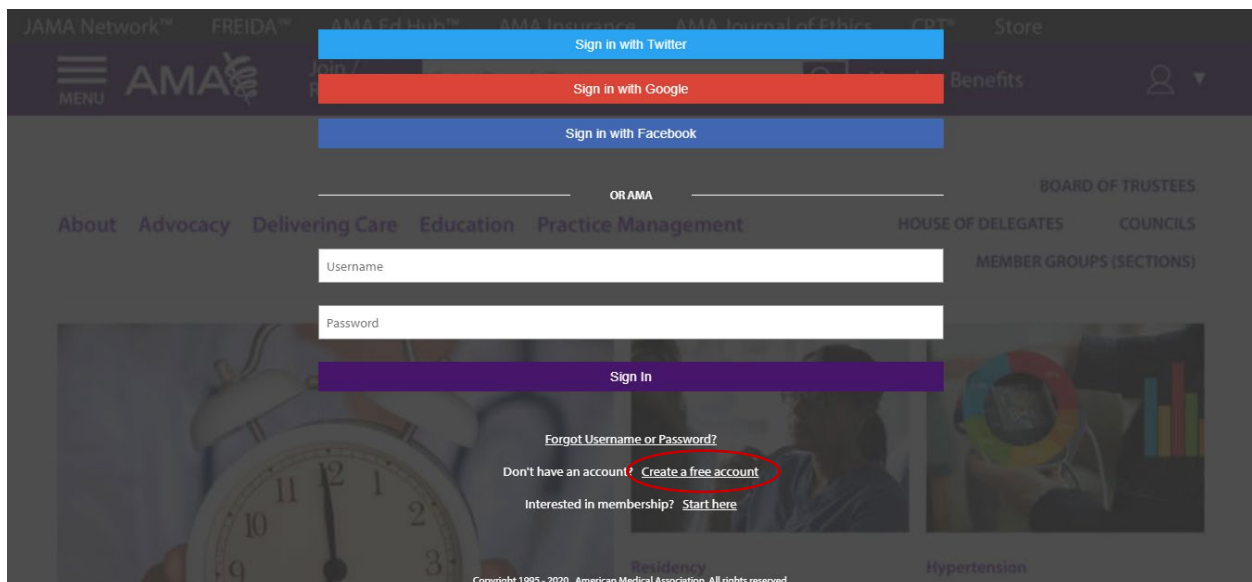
JAMA Network™ FREIDA™ AMA Ed Hub™ AMA Insurance AMA Journal of Ethics CPT® Store

MENU AMA Join / R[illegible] Member Benefits

Sign in with Twitter

Sign in with Google

Sign in with Facebook

OR AMA

BOARD OF TRUSTEES

About Advocacy Delivering Care Education Practice Management HOUSE OF DELEGATES COUNCILS

MEMBER GROUPS (SECTIONS)

Username

Password

Sign In

Forgot Username or Password?

Don't have an account? Create a free account

Interested in membership? Start here

Residency Hypertension

Copyright 1995 - 2020 American Medical Association. All rights reserved.